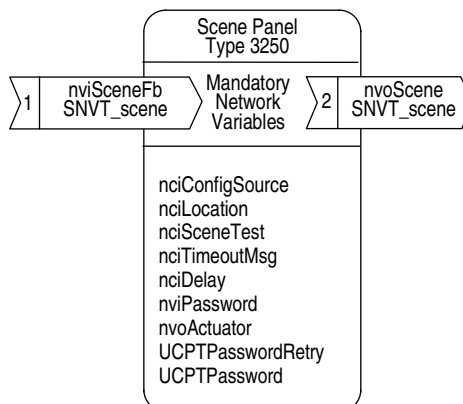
Scene Panel
Type 3250

1 nviSceneFb
SNVT_scene

Mandatory
Network
Variables

2 nvoScene
SNVT_scene

nciConfigSource
nciLocation
nciSceneTest
nciTimeoutMsg
nciDelay
nviPassword
nvoActuator
UCPTPasswordRetry
UCPTPassword